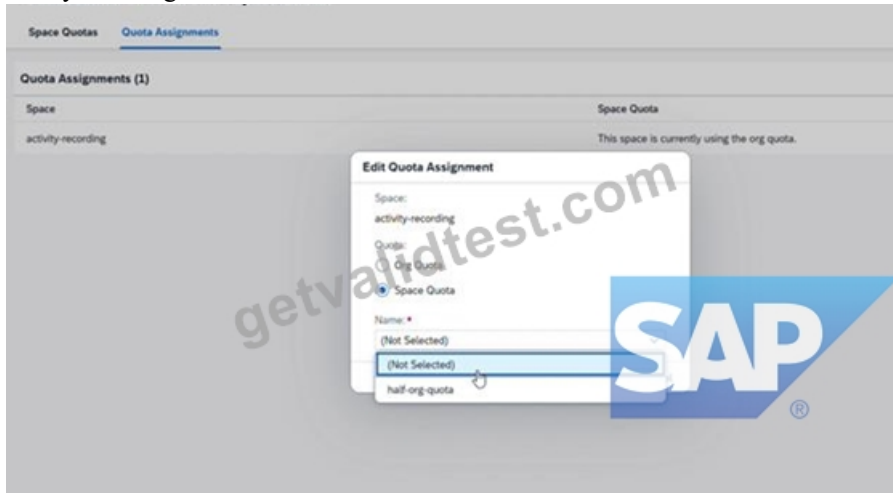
Space Quotas Quota Assignments

Quota Assignments (1)

| Space | Space Quota |
|---|---|
| activity-recording | This space is currently using the org quota. |

Edit Quota Assignment

Space:
activity-recording

Quota:
Org Quota
Space Quota

Name: *
(Not Selected)

(Not Selected)
half-org-quota

getvalidtest.com

SAP®